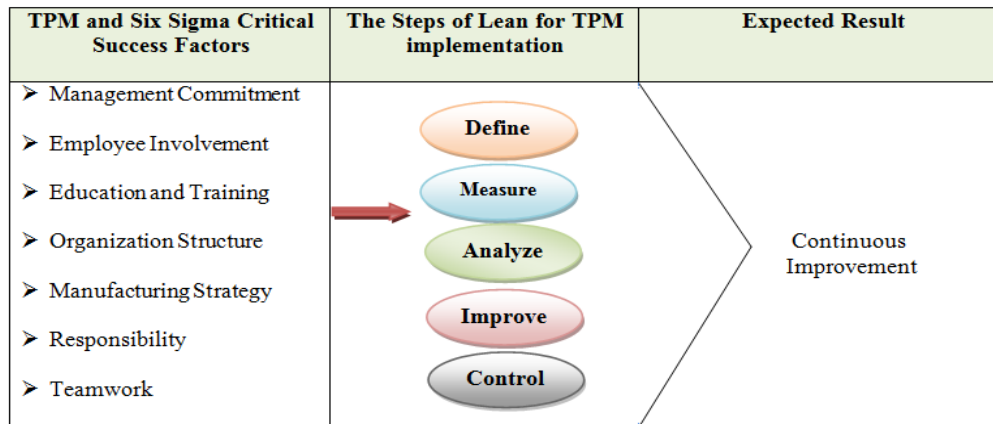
| TPM and Six Sigma Critical Success Factors | The Steps of Lean for TPM implementation | Expected Result |
|---|---|---|
| ➢ Management Commitment<br>➢ Employee Involvement<br>➢ Education and Training<br>➢ Organization Structure<br>➢ Manufacturing Strategy<br>➢ Responsibility<br>➢ Teamwork | Define<br>Measure<br>Analyze<br>Improve<br>Control | Continuous Improvement |